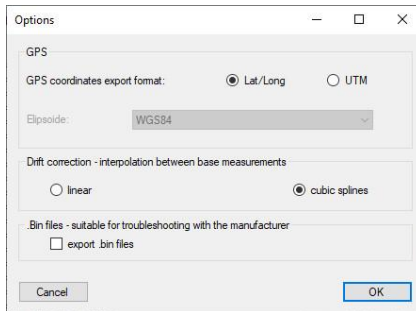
Options

GPS

GPS coordinates export format:

Lat/Long

UTM

Elipsoide:

WGS84

Drift correction - interpolation between base measurements

linear

cubic splines

.Bin files - suitable for troubleshooting with the manufacturer

export .bin files

Cancel

OK